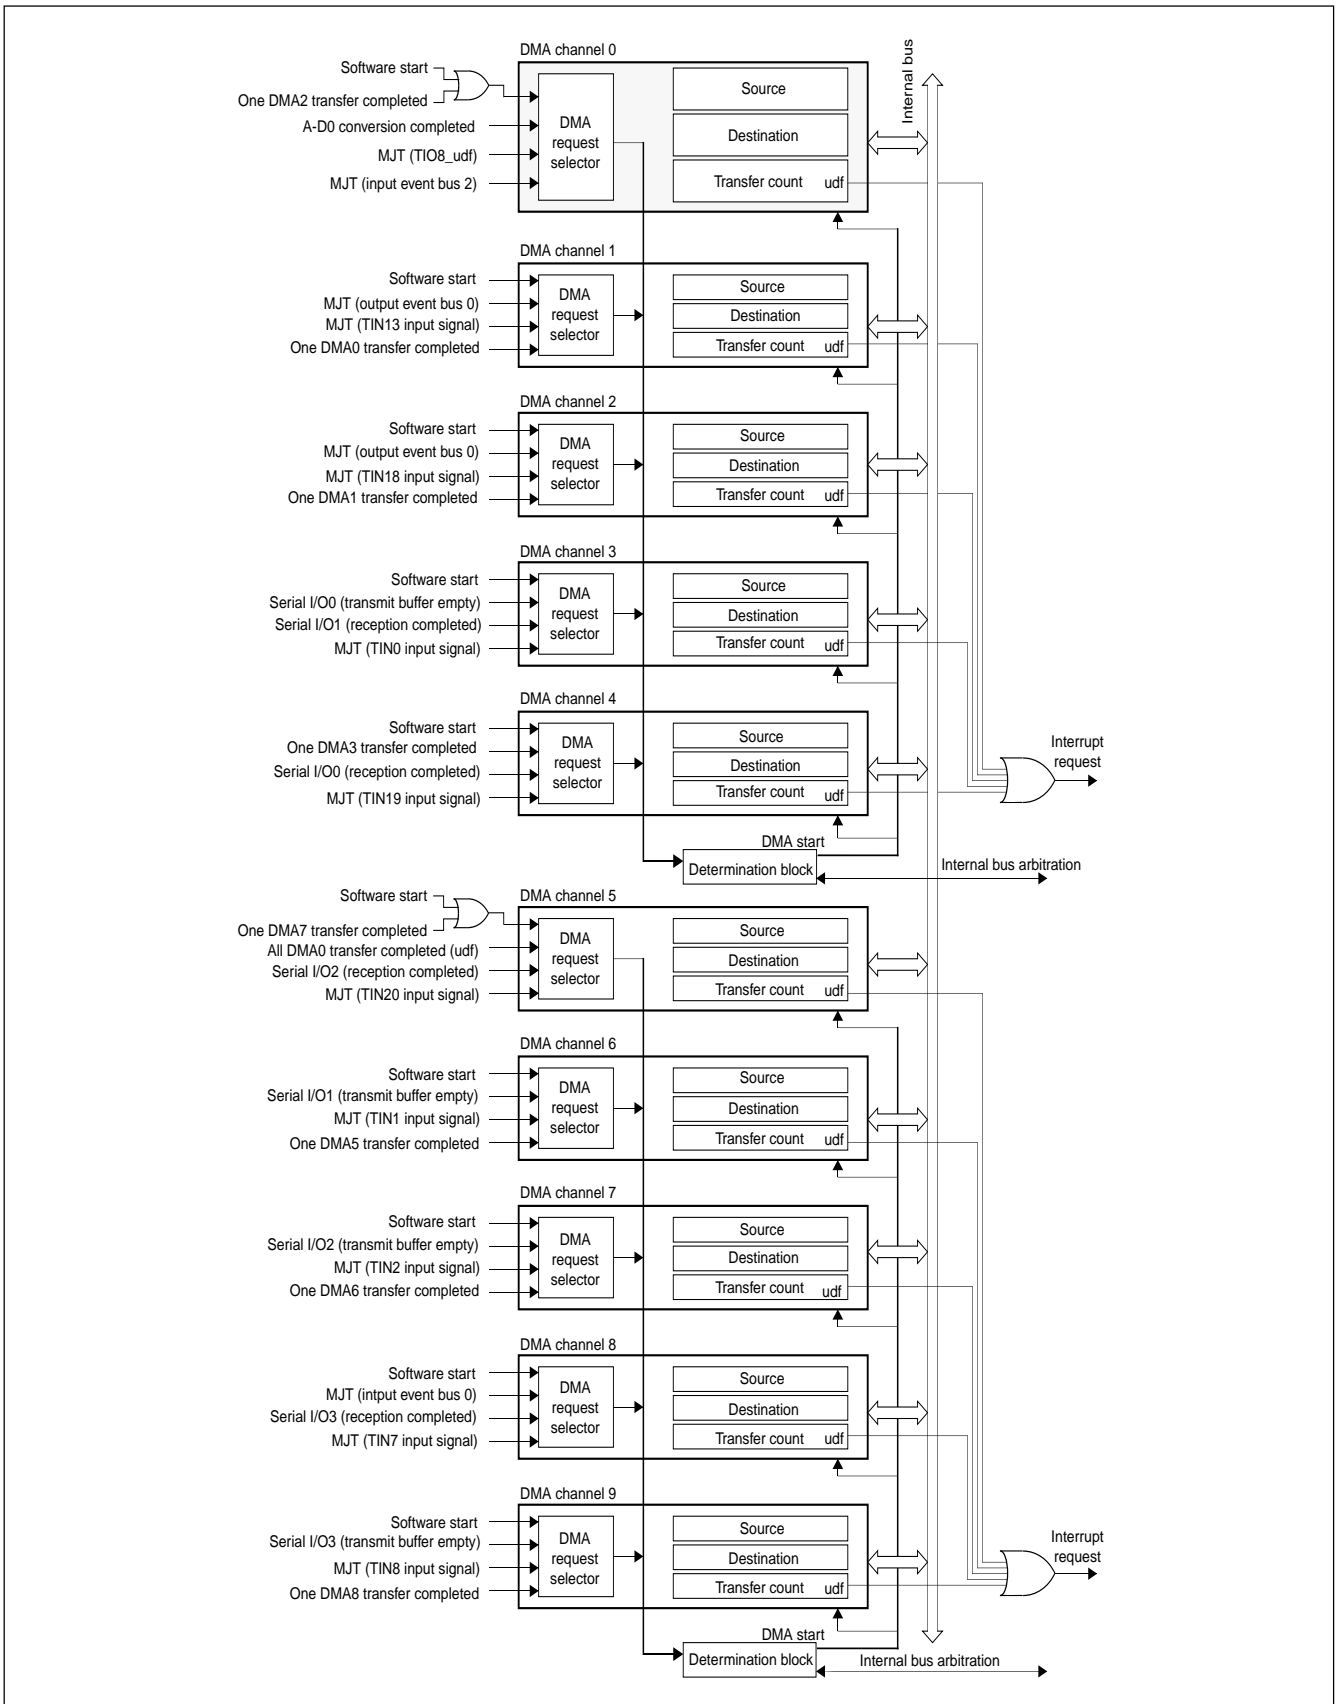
DMA channel 0

Internal bus

Software start
One DMA2 transfer completed
A-D0 conversion completed
MJT (TIO8_udf)
MJT (input event bus 2)

DMA request selector

Source
Destination
Transfer count
udf

DMA channel 1

Software start
MJT (output event bus 0)
MJT (TIN13 input signal)
One DMA0 transfer completed

DMA request selector

Source
Destination
Transfer count
udf

DMA channel 2

Software start
MJT (output event bus 0)
MJT (TIN18 input signal)
One DMA1 transfer completed

DMA request selector

Source
Destination
Transfer count
udf

DMA channel 3

Software start
Serial I/O0 (transmit buffer empty)
Serial I/O1 (reception completed)
MJT (TIN0 input signal)

DMA request selector

Source
Destination
Transfer count
udf

DMA channel 4

Software start
One DMA3 transfer completed
Serial I/O0 (reception completed)
MJT (TIN19 input signal)

DMA request selector

Source
Destination
Transfer count
udf

Interrupt request

DMA start
Determination block
Internal bus arbitration

DMA channel 5

Software start
One DMA7 transfer completed
All DMA0 transfer completed (udf)
Serial I/O2 (reception completed)
MJT (TIN20 input signal)

DMA request selector

Source
Destination
Transfer count
udf

DMA channel 6

Software start
Serial I/O1 (transmit buffer empty)
MJT (TIN1 input signal)
One DMA5 transfer completed

DMA request selector

Source
Destination
Transfer count
udf

DMA channel 7

Software start
Serial I/O2 (transmit buffer empty)
MJT (TIN2 input signal)
One DMA6 transfer completed

DMA request selector

Source
Destination
Transfer count
udf

DMA channel 8

Software start
MJT (intput event bus 0)
Serial I/O3 (reception completed)
MJT (TIN7 input signal)

DMA request selector

Source
Destination
Transfer count
udf

DMA channel 9

Software start
Serial I/O3 (transmit buffer empty)
MJT (TIN8 input signal)
One DMA8 transfer completed

DMA request selector

Source
Destination
Transfer count
udf

Interrupt request

DMA start
Determination block
Internal bus arbitration